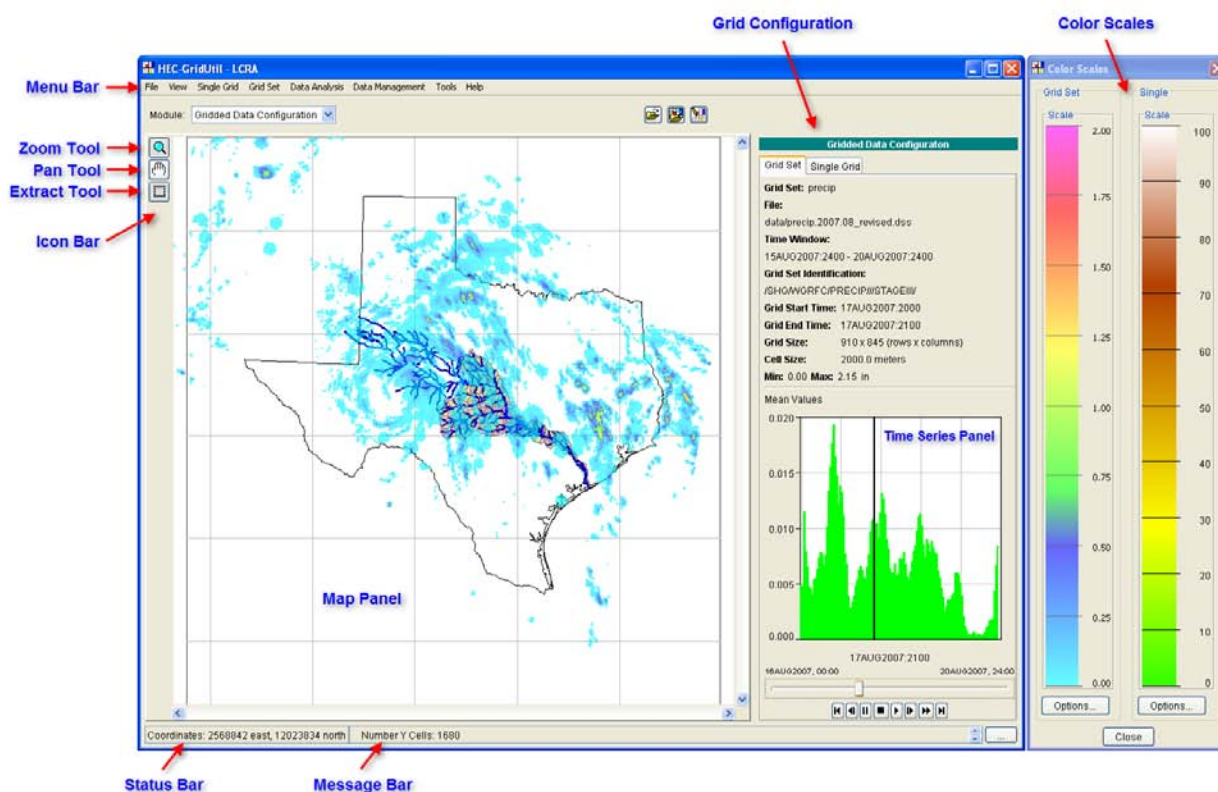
Grid Configuration

Color Scales

HEC-GridUtil - LCRA

Menu Bar

File View Single Grid Grid Set Data Analysis Data Management Tools Help

Module: Gridded Data Configuration

Zoom Tool
Pan Tool
Extract Tool

Icon Bar

Gridded Data Configuraton

Grid Set | Single Grid

Grid Set: precip
File:
data/precip.2007.08_revised.dss
Time Window:
15AUG2007:2400 - 20AUG2007:2400
Grid Set Identification:
/SHG/WGRFC/PRECIP///STAGEIII/
Grid Start Time: 17AUG2007:2000
Grid End Time: 17AUG2007:2100
Grid Size: 910 x 845 (rows x columns)
Cell Size: 2000.0 meters
Min: 0.00 Max: 2.15 in

Mean Values

0.020
0.015
0.010
0.005
0.000

Time Series Panel

17AUG2007:2100

16AUG2007, 00:00

20AUG2007, 24:00

Map Panel

Coordinates: 2568842 east, 12023834 north

Number Y Cells: 1680

Status Bar

Message Bar

Color Scales

Grid Set

Scale

2.00
1.75
1.50
1.25
1.00
0.75
0.50
0.25
0.00

Options...

Single

Scale

100
90
80
70
60
50
40
30
20
10
0

Options...

Close